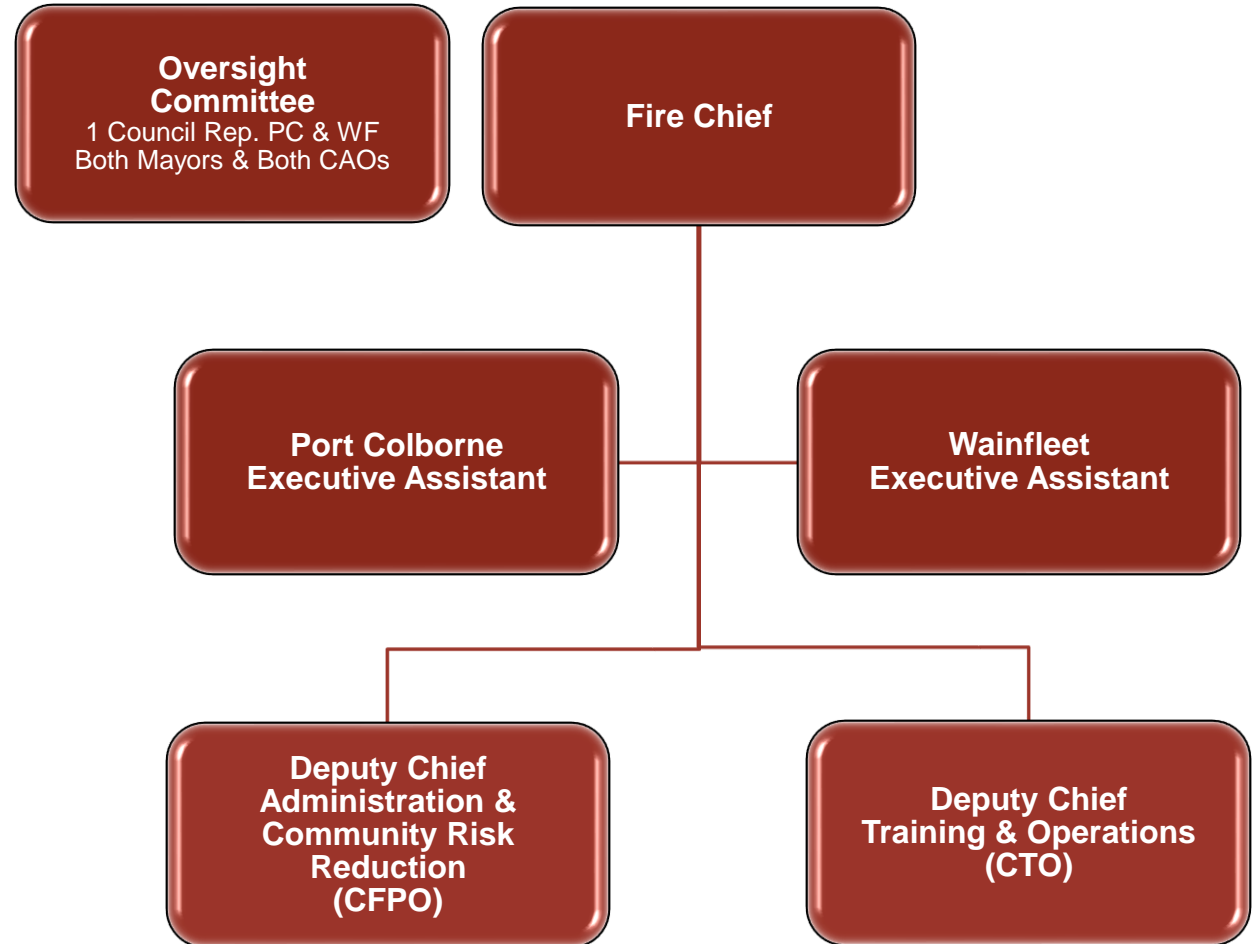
Oversight Committee
1 Council Rep. PC & WF
Both Mayors & Both CAOs

Fire Chief

Port Colborne Executive Assistant

Wainfleet Executive Assistant

Deputy Chief Administration & Community Risk Reduction (CFPO)

Deputy Chief Training & Operations (CTO)